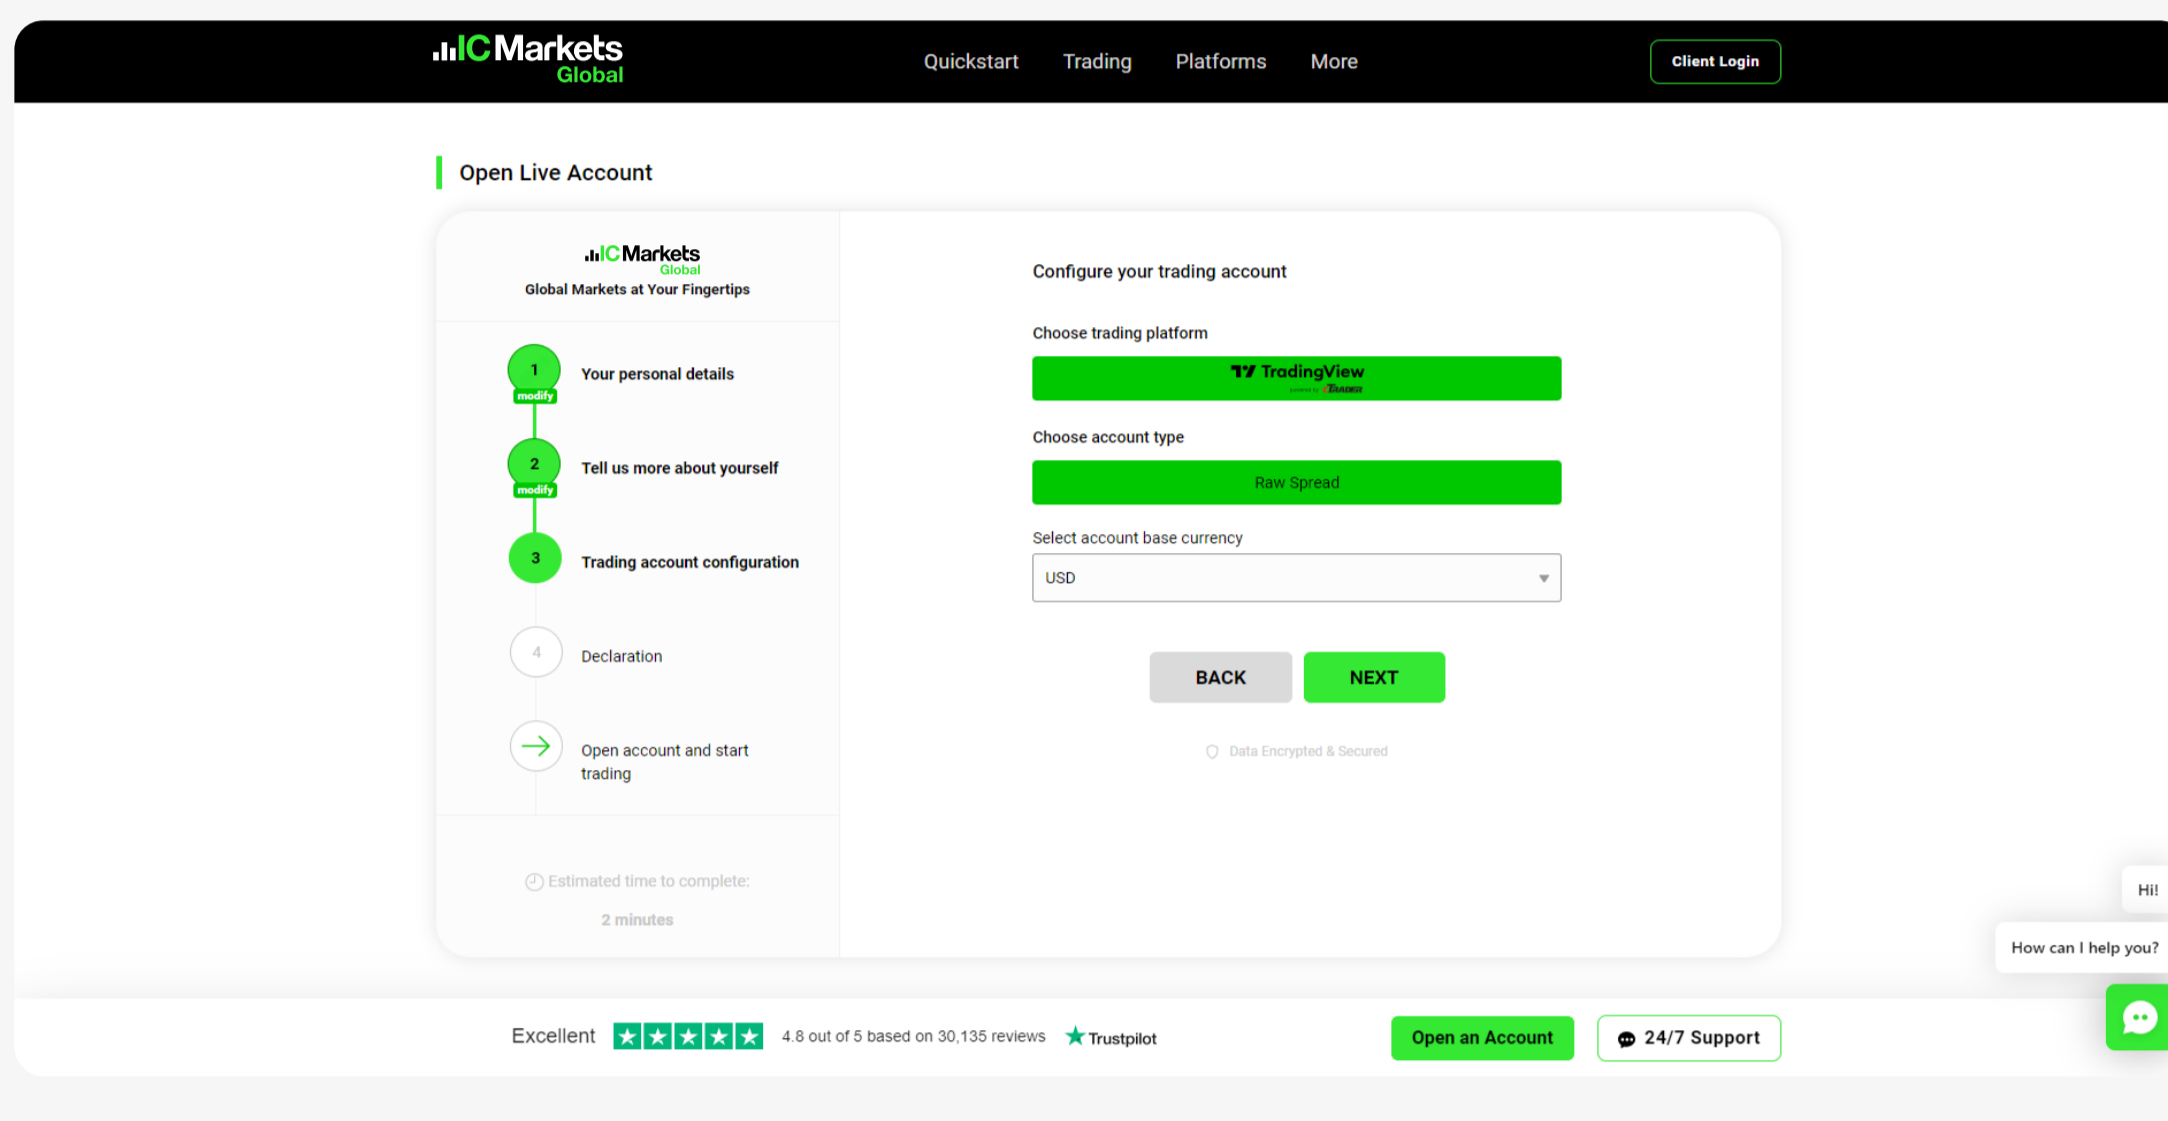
ICMarkets Global

Quickstart Trading Platforms More

Client Login

Open Live Account

ICMarkets Global
Global Markets at Your Fingertips

1 modify Your personal details

2 modify Tell us more about yourself

3 Trading account configuration

4 Declaration

Open account and start trading

Estimated time to complete:

2 minutes

Configure your trading account

Choose trading platform

TradingView

Choose account type

Raw Spread

Select account base currency

USD

BACK NEXT

Data Encrypted & Secured

Hi!

How can I help you?

Excellent 4.8 out of 5 based on 30,135 reviews Trustpilot

Open an Account

24/7 Support